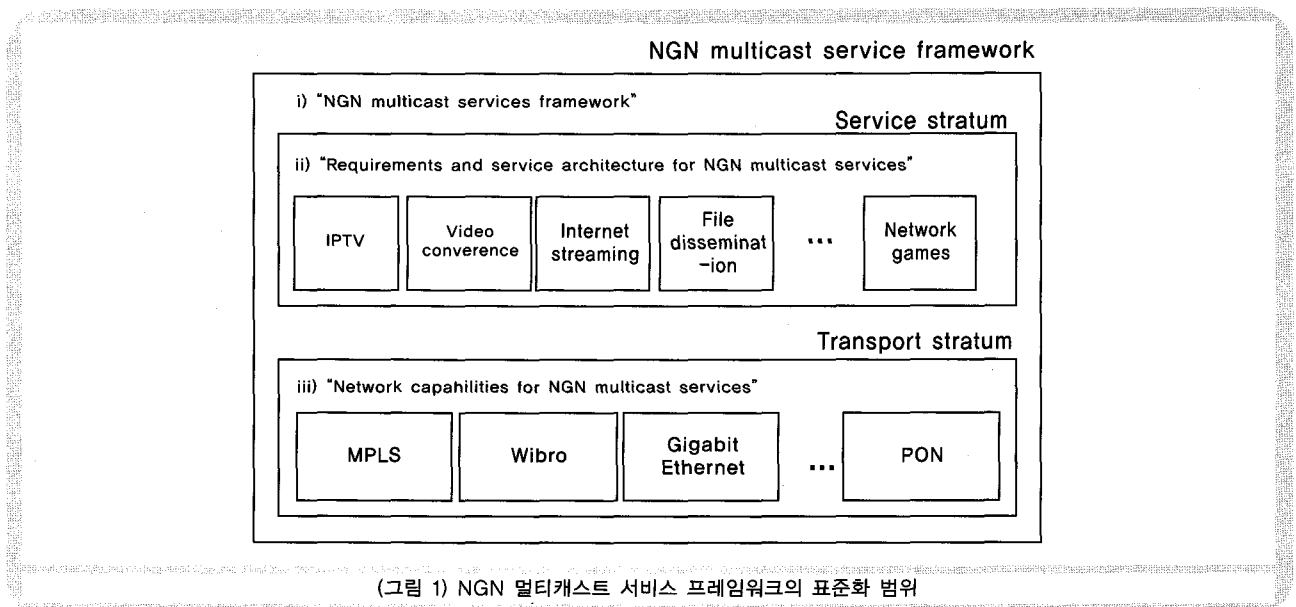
NGN multicast service framework

i) "NGN multicast services framework"

Service stratum

ii) "Requirements and service architecture for NGN multicast services"

IPTV

Video converence

Internet streaming

File disseminat -ion

...

Network games

Transport stratum

iii) "Network capahilities for NGN multicast services"

MPLS

Wibro

Gigabit Ethernet

...

PON

(그림 1) NGN 멀티캐스트 서비스 프레임워크의 표준화 범위